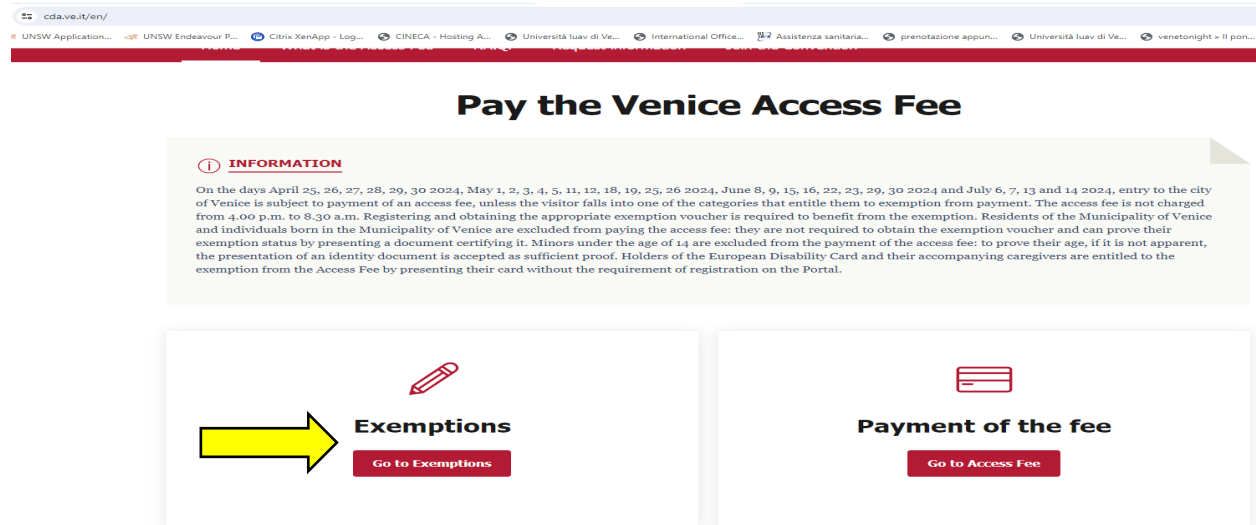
cda.ve.it/en/

UNSW Application... UNSW Endeavour P... Citrix XenApp - Log... CINECA - Hosting A... Università Iuav di Ve... International Office... Assistenza sanitaria... prenotazione appun... Università Iuav di Ve... venetonight » Il pon...

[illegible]

Pay the Venice Access Fee

INFORMATION

On the days April 25, 26, 27, 28, 29, 30 2024, May 1, 2, 3, 4, 5, 11, 12, 18, 19, 25, 26 2024, June 8, 9, 15, 16, 22, 23, 29, 30 2024 and July 6, 7, 13 and 14 2024, entry to the city of Venice is subject to payment of an access fee, unless the visitor falls into one of the categories that entitle them to exemption from payment. The access fee is not charged from 4.00 p.m. to 8.30 a.m. Registering and obtaining the appropriate exemption voucher is required to benefit from the exemption. Residents of the Municipality of Venice and individuals born in the Municipality of Venice are excluded from paying the access fee: they are not required to obtain the exemption voucher and can prove their exemption status by presenting a document certifying it. Minors under the age of 14 are excluded from the payment of the access fee: to prove their age, if it is not apparent, the presentation of an identity document is accepted as sufficient proof. Holders of the European Disability Card and their accompanying caregivers are entitled to the exemption from the Access Fee by presenting their card without the requirement of registration on the Portal.

Exemptions

Go to Exemptions

Payment of the fee

Go to Access Fee